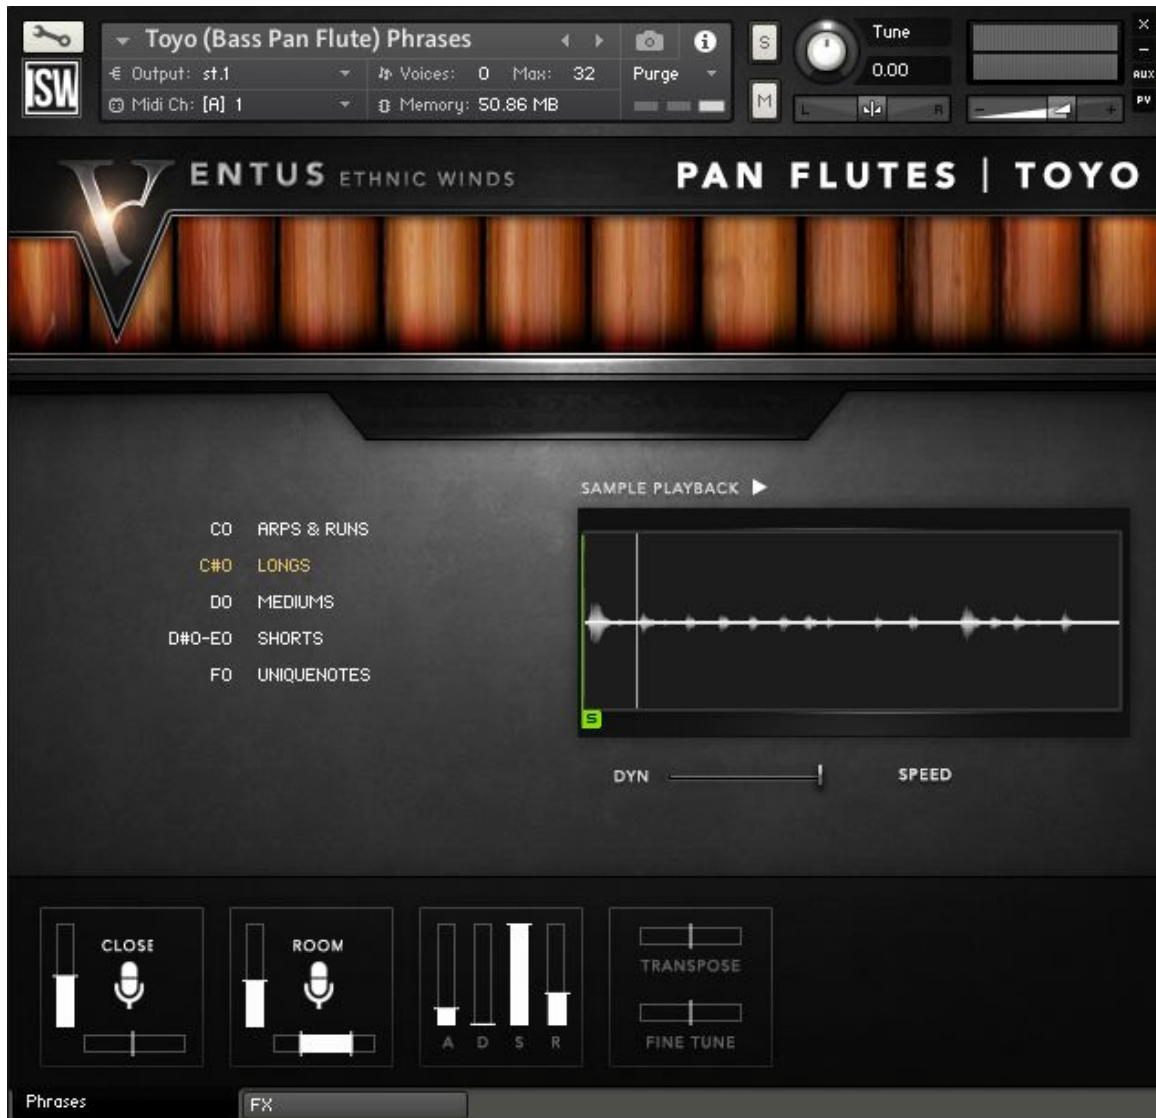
ISW

Toyo (Bass Pan Flute) Phrases

Output: st.1
Voices: 0 Max: 32
Purge
Midi Ch: [A] 1
Memory: 50.86 MB

S
M
Tune
0.00
L R
AUX
PV

VENTUS ETHNIC WINDS

PAN FLUTES | TOYO

SAMPLE PLAYBACK ▶

C0 ARPS & RUNS
C#0 LONGS
D0 MEDIUMS
D#0-E0 SHORTS
F0 UNIQUENOTES

S

DYN SPEED

CLOSE

ROOM

A D S R

TRANSPOSE

FINE TUNE

Phrases
FX